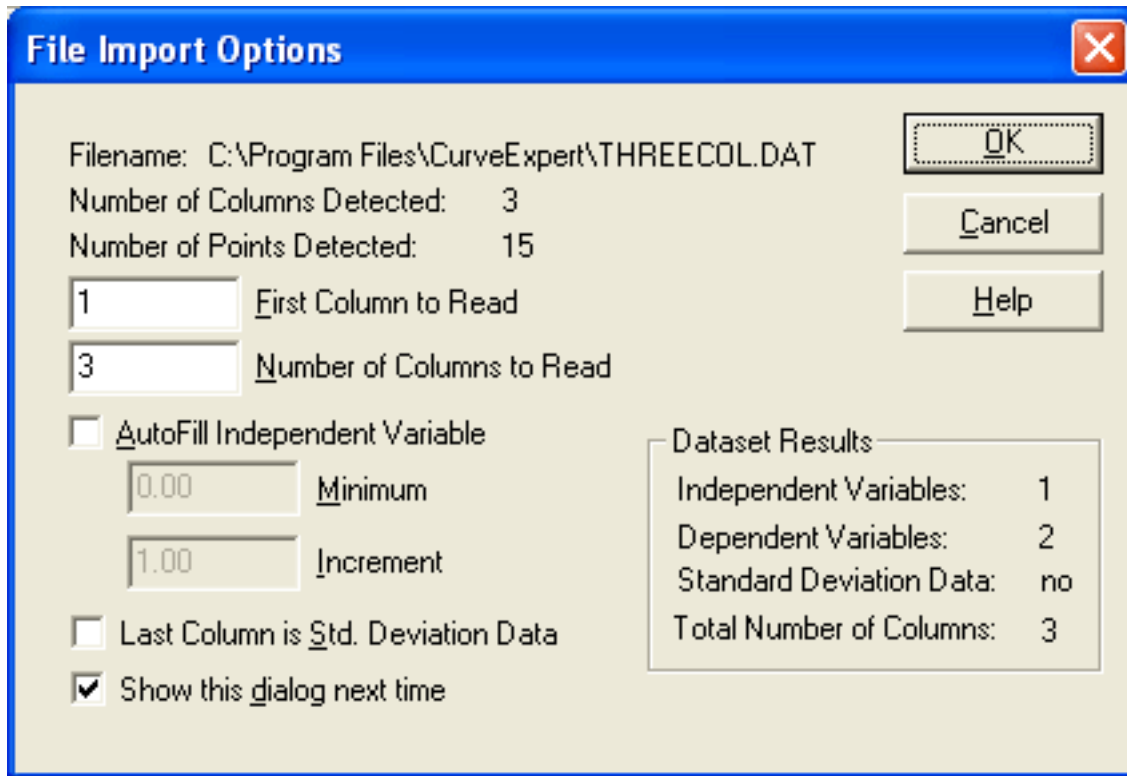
File Import Options

Filename: C:\Program Files\CurveExpert\THREECOL.DAT
Number of Columns Detected: 3
Number of Points Detected: 15

OK
Cancel
Help

1 First Column to Read
3 Number of Columns to Read

AutoFill Independent Variable
0.00 Minimum
1.00 Increment

Last Column is Std. Deviation Data
Show this dialog next time

Dataset Results
Independent Variables: 1
Dependent Variables: 2
Standard Deviation Data: no
Total Number of Columns: 3